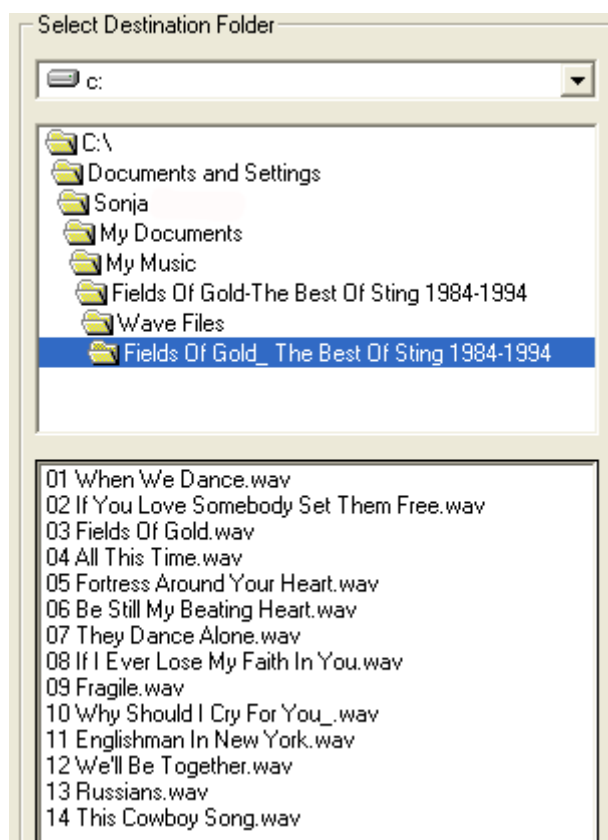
Select Destination Folder

c:

C:\
Documents and Settings
Sonja
My Documents
My Music
Fields Of Gold-The Best Of Sting 1984-1994
Wave Files
Fields Of Gold_ The Best Of Sting 1984-1994

01 When We Dance.wav
02 If You Love Somebody Set Them Free.wav
03 Fields Of Gold.wav
04 All This Time.wav
05 Fortress Around Your Heart.wav
06 Be Still My Beating Heart.wav
07 They Dance Alone.wav
08 If I Ever Lose My Faith In You.wav
09 Fragile.wav
10 Why Should I Cry For You_.wav
11 Englishman In New York.wav
12 We'll Be Together.wav
13 Russians.wav
14 This Cowboy Song.wav